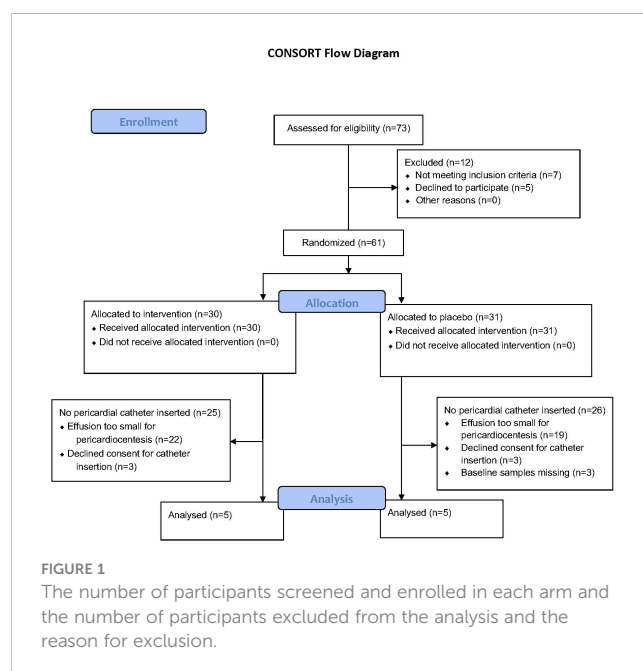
CONSORT Flow Diagram

Enrollment

Assessed for eligibility (n=73)

Excluded (n=12)
- Not meeting inclusion criteria (n=7)
- Declined to participate (n=5)
- Other reasons (n=0)

Randomized (n=61)

Allocation

Allocated to intervention (n=30)
- Received allocated intervention (n=30)
- Did not receive allocated intervention (n=0)

Allocated to placebo (n=31)
- Received allocated intervention (n=31)
- Did not receive allocated intervention (n=0)

No pericardial catheter inserted (n=25)
- Effusion too small for pericardiocentesis (n=22)
- Declined consent for catheter insertion (n=3)

No pericardial catheter inserted (n=26)
- Effusion too small for pericardiocentesis (n=19)
- Declined consent for catheter insertion (n=3)
- Baseline samples missing (n=3)

Analysis

Analysed (n=5)

Analysed (n=5)

FIGURE 1
The number of participants screened and enrolled in each arm and the number of participants excluded from the analysis and the reason for exclusion.